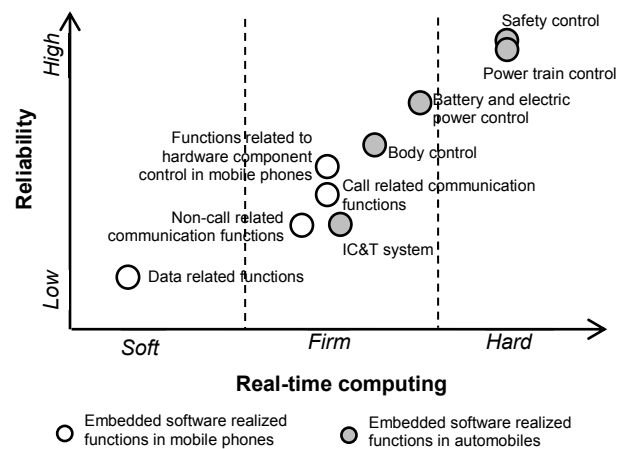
High

Reliability

Low

Safety control

Power train control

Battery and electric power control

Functions related to hardware component control in mobile phones

Body control

Call related communication functions

Non-call related communication functions

IC&T system

Data related functions

Soft

Firm

Hard

Real-time computing

Embedded software realized functions in mobile phones

Embedded software realized functions in automobiles